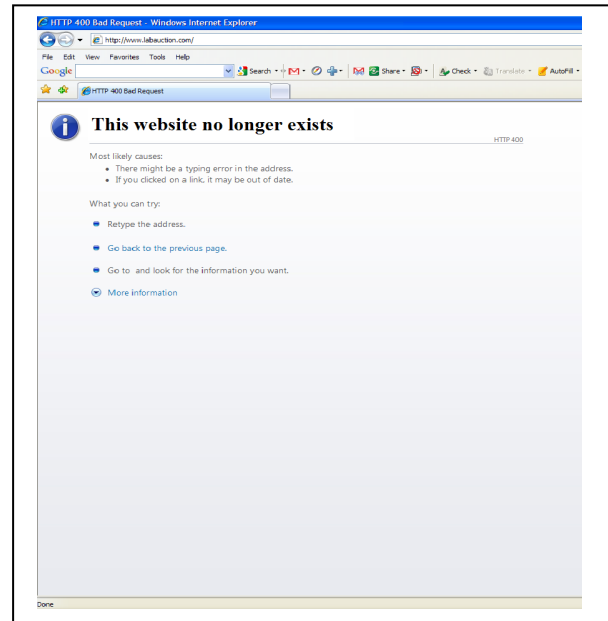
HTTP 400 Bad Request - Windows Internet Explorer

http://www.labauction.com/

File Edit View Favorites Tools Help

Google Search Share Check Translate AutoFill

HTTP 400 Bad Request

This website no longer exists

HTTP 400

Most likely causes:

- There might be a typing error in the address.
- If you clicked on a link, it may be out of date.

What you can try:

Retype the address.

Go back to the previous page.

Go to and look for the information you want.

More information

Done